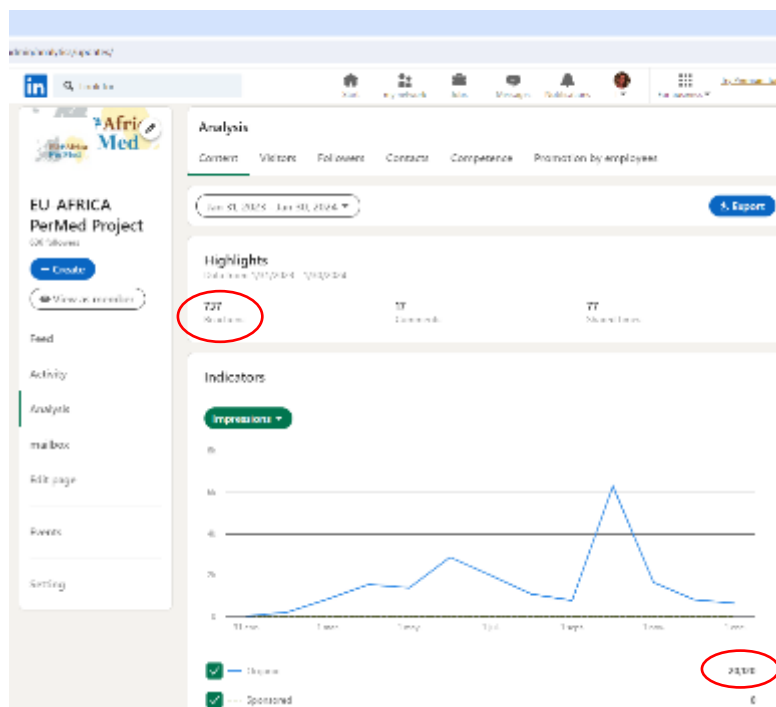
in

Afric Med

EU AFRICA PerMed Project

+ Create

View as member

Feed

Activity

Analysis

mailbox

Edit page

Events

Setting

Analysis

Content Visitors Followers Contacts Competence Promotion by employees

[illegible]

Export

Highlights

727

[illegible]

17

77

Indicators

Impressions

Organic

Sponsored

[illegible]

0